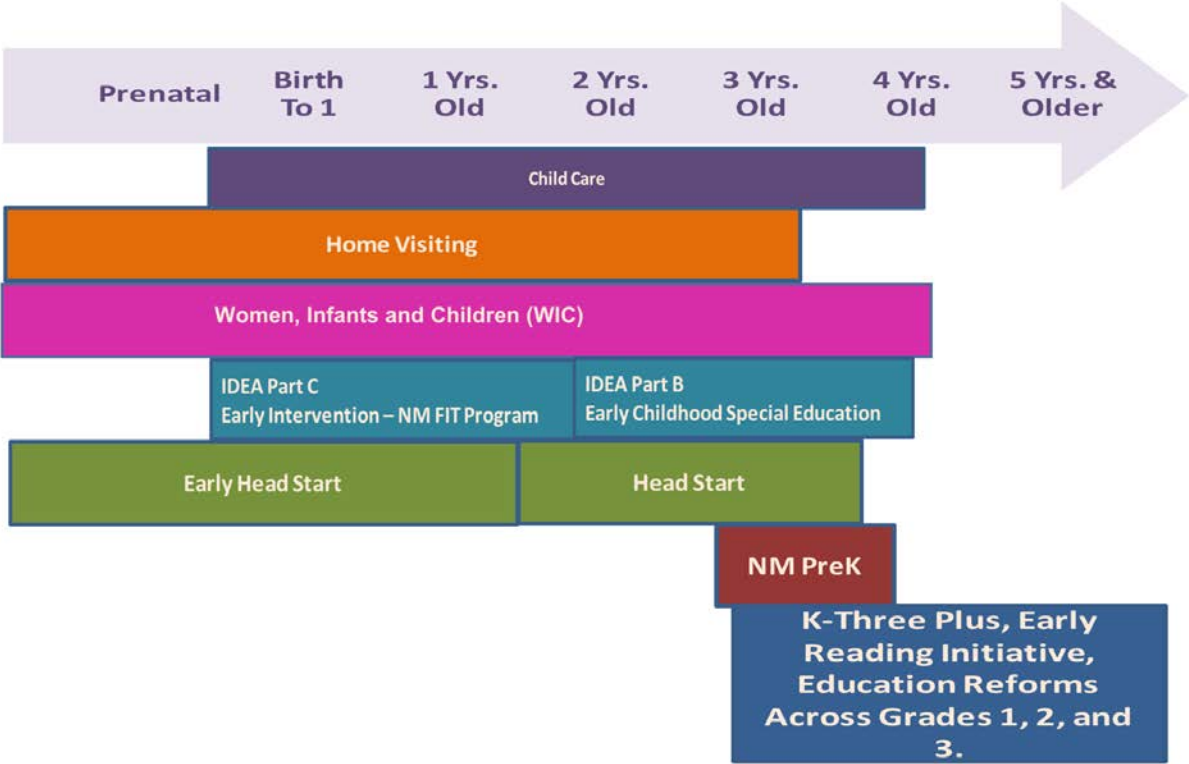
Prenatal Birth To 1 1 Yrs. Old 2 Yrs. Old 3 Yrs. Old 4 Yrs. Old 5 Yrs. & Older

Child Care

Home Visiting

Women, Infants and Children (WIC)

IDEA Part C
Early Intervention – NM FIT Program

IDEA Part B
Early Childhood Special Education

Early Head Start

Head Start

NM PreK

K-Three Plus, Early Reading Initiative, Education Reforms Across Grades 1, 2, and 3.